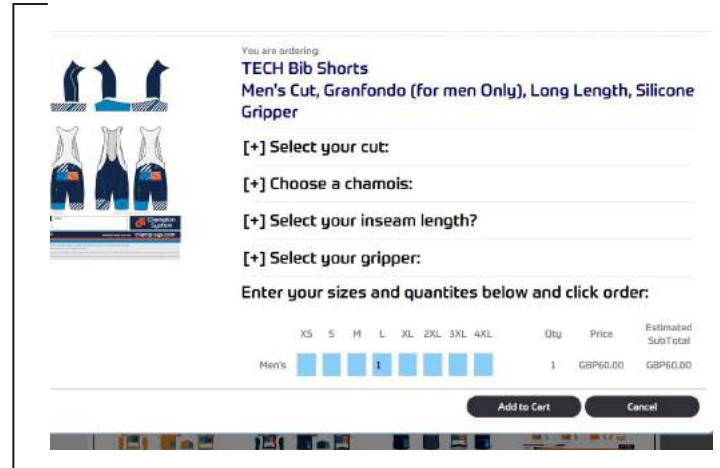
You are ordering:
TECH Bib Shorts
Men's Cut, Granfondo (for men Only), Long Length, Silicone Gripper

[+] Select your cut:

[+] Choose a chamois:

[+] Select your inseam length?

[+] Select your gripper:

Enter your sizes and quantites below and click order:

| | XS | S | M | L | XL | 2XL | 3XL | 4XL | Qty | Price | Estimated SubTotal |
|---|---|---|---|---|---|---|---|---|---|---|---|
| Men's | | | | 1 | | | | | 1 | GBP60.00 | GBP60.00 |

Add to Cart
Cancel